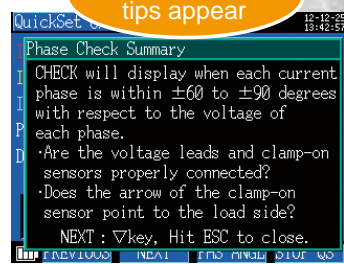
QuickSet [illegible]

tips appear

12-12-25
13:42:57

Phase Check Summary

CHECK will display when each current phase is within ±60 to ±90 degrees with respect to the voltage of each phase.

·Are the voltage leads and clamp-on sensors properly connected?

·Does the arrow of the clamp-on sensor point to the load side?

NEXT : ∇key, Hit ESC to close.

PREVIOUS NEXT FRS ANGL STOP QS